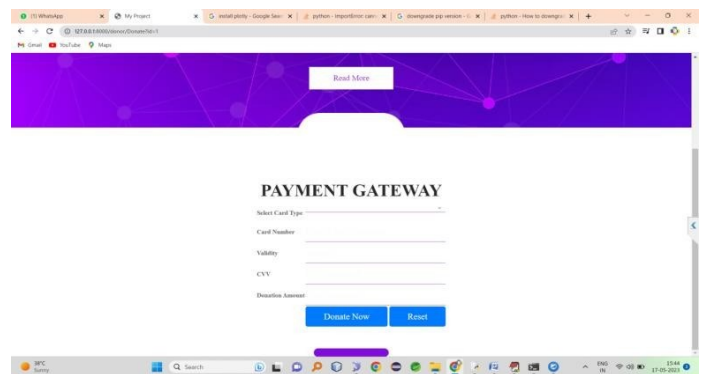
(1) WhatsApp
My Project
install plotly - Google Sear
python - ImportError: cann
downgrade pip version
python - How to downgrade
127.0.0.1:8000/donor/DonateFid=1
Gmail YouTube Maps

Read More

PAYMENT GATEWAY

Select Card Type

Card Number

Validity

CVV

Donation Amount

Donate Now
Reset

39°C
Sunny
Search
ENG IN
15:44
17-05-2023